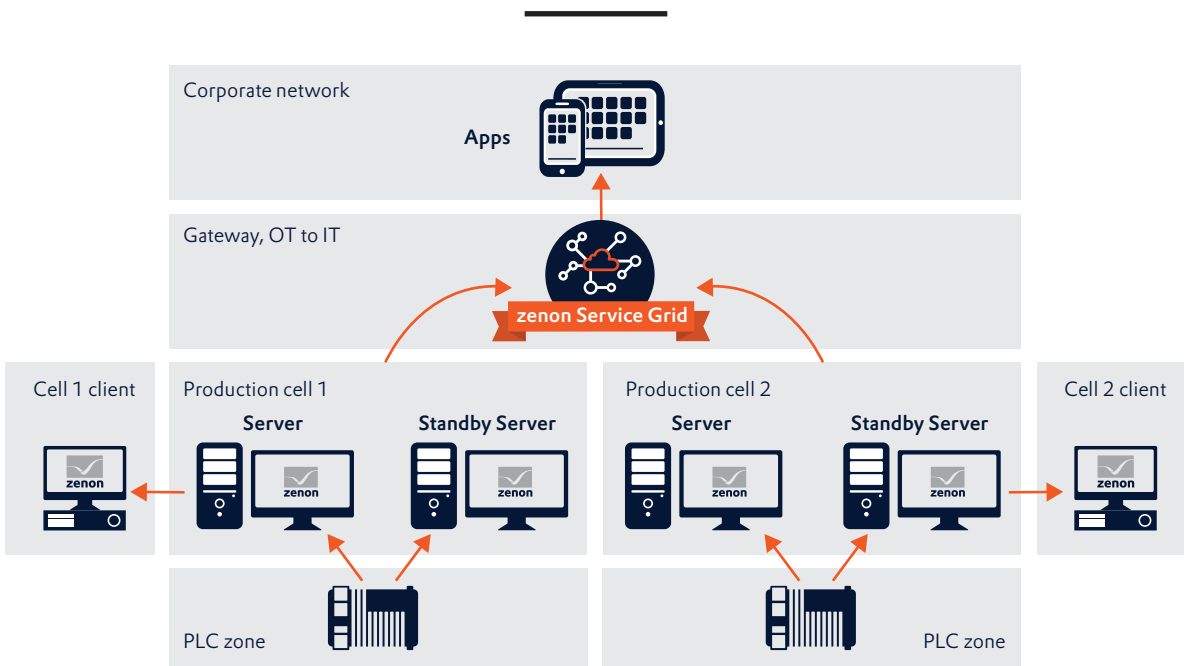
Corporate network

Apps

Gateway, OT to IT

zenon Service Grid

Cell 1 client

zenon

Production cell 1

Server

zenon

Standby Server

zenon

Production cell 2

Server

zenon

Standby Server

zenon

Cell 2 client

zenon

PLC zone

PLC zone